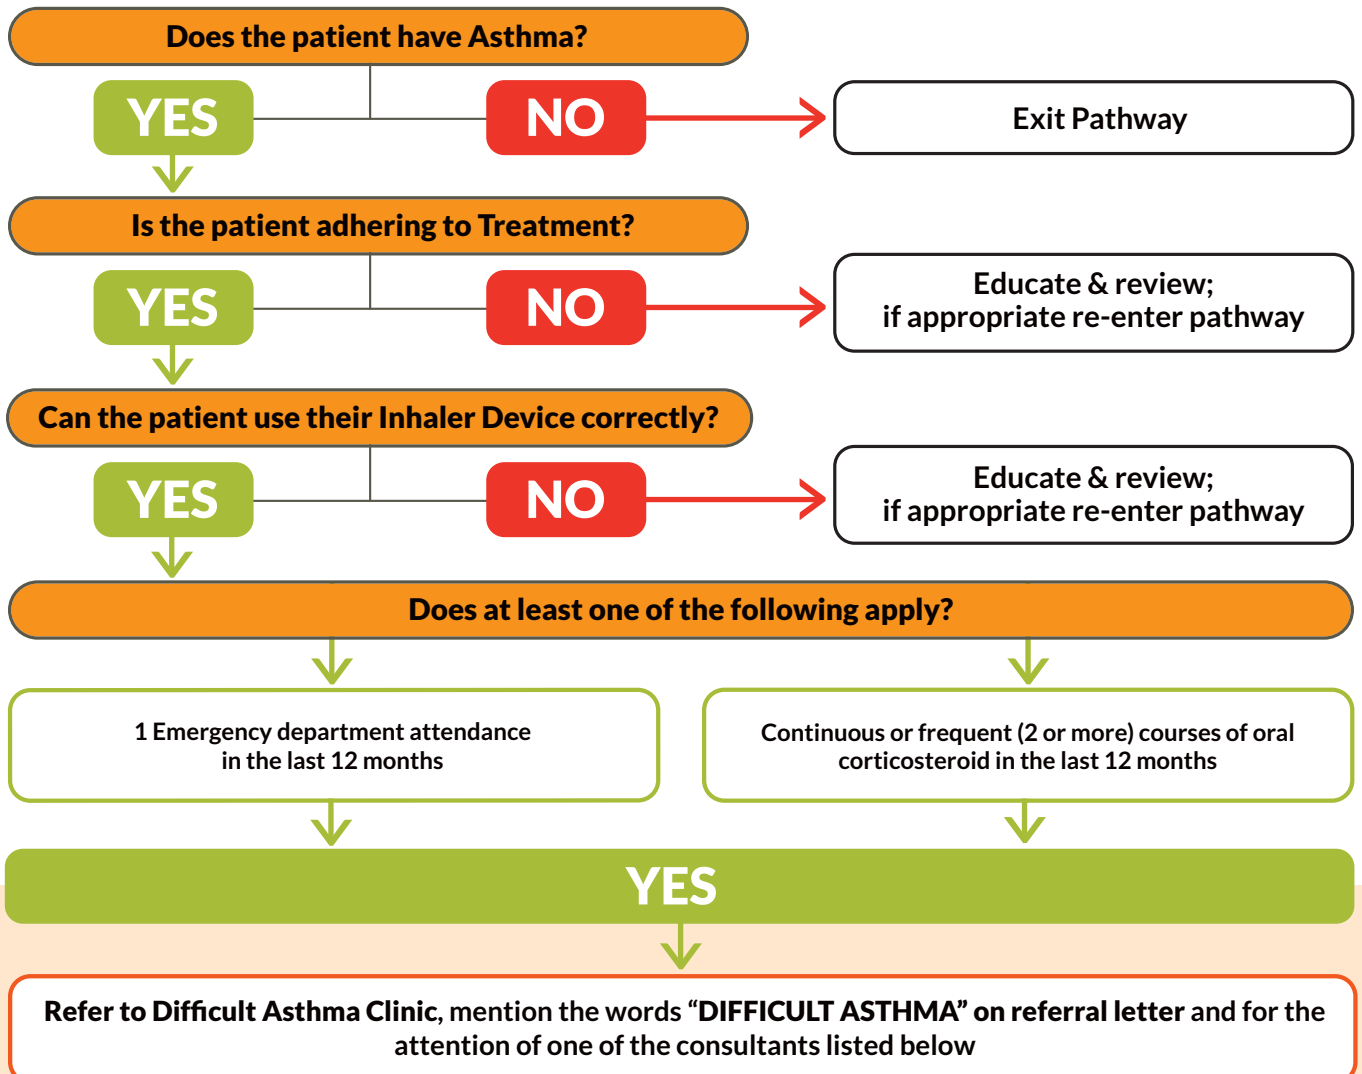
Does the patient have Asthma?

YES

NO

Exit Pathway

Is the patient adhering to Treatment?

YES

NO

Educate & review; if appropriate re-enter pathway

Can the patient use their Inhaler Device correctly?

YES

NO

Educate & review; if appropriate re-enter pathway

Does at least one of the following apply?

1 Emergency department attendance in the last 12 months

Continuous or frequent (2 or more) courses of oral corticosteroid in the last 12 months

YES

Refer to Difficult Asthma Clinic, mention the words "DIFFICULT ASTHMA" on referral letter and for the attention of one of the consultants listed below